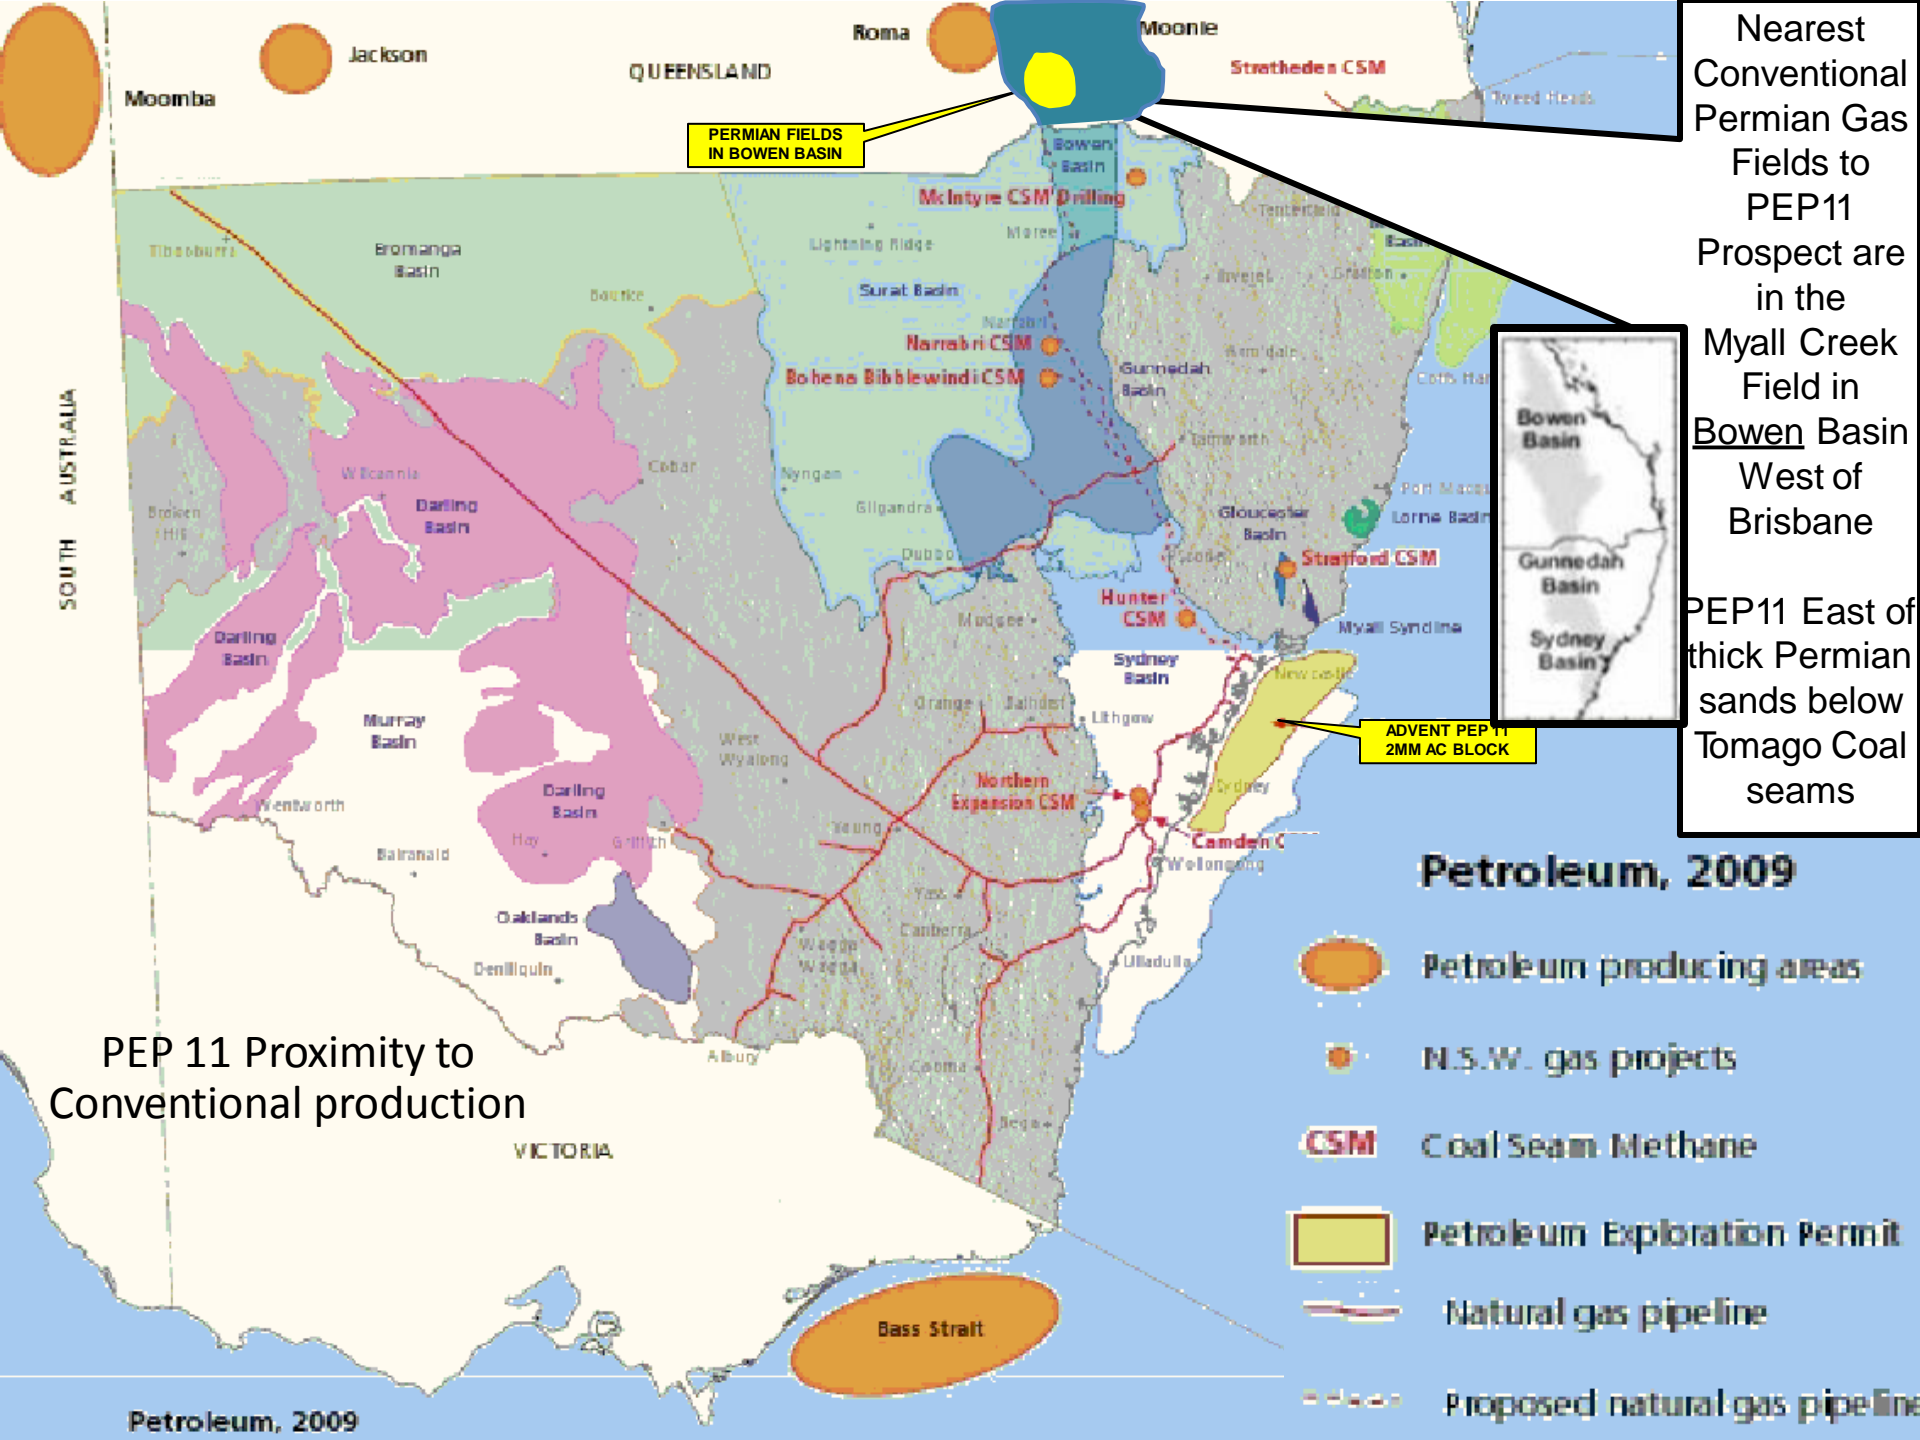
Nearest Conventional Permian Gas Fields to PEP11 Prospect are in the Myall Creek Field in Bowen Basin West of Brisbane

PEP11 East of thick Permian sands below Tomago Coal seams

Jackson

Moomba

Roma

Moonie

QUEENSLAND

Strathedes CSM

Tweed Heads

PERMIAN FIELDS IN BOWEN BASIN

Bowen Basin

McIntyre CSM Drilling

Tenterfield

Tibooburra

Eromanga Basin

Lightning Ridge

Moree

Inverell

Grafton

Bourke

Surat Basin

Narrabri

Narrabri CSM

Bohena Bibblewindi CSM

Gunnedah Basin

Armidale

Coffs Harbour

Tamworth

Wilcannia

Darling Basin

Cobar

Nyngan

Broken Hill

Gilgandra

Gloucester Basin

Port Macquarie

Lorne Basin

Dubbo

Stratford CSM

Hunter CSM

Myall Syncline

Mudgee

Sydney Basin

Newcastle

Darling Basin

Murray Basin

Orange

Bathurst

Lithgow

ADVENT PEP 11 2MM AC BLOCK

West Wyalong

Northern Expansion CSM

Sydney

Wentworth

Darling Basin

Hay

Griffith

Young

Camden C

Wollongong

Balranald

Yass

Oaklands Basin

Canberra

Deniliquin

Wagga Wagga

Ulladulla

Albury

Cooma

Bega

SOUTH AUSTRALIA

Bowen Basin

Gunnedah Basin

Sydney Basin

PEP 11 Proximity to Conventional production

VICTORIA

Bass Strait

Petroleum, 2009

Petroleum, 2009

Petroleum producing areas

N.S.W. gas projects

CSM Coal Seam Methane

Petroleum Exploration Permit

Natural gas pipeline

Proposed natural gas pipeline